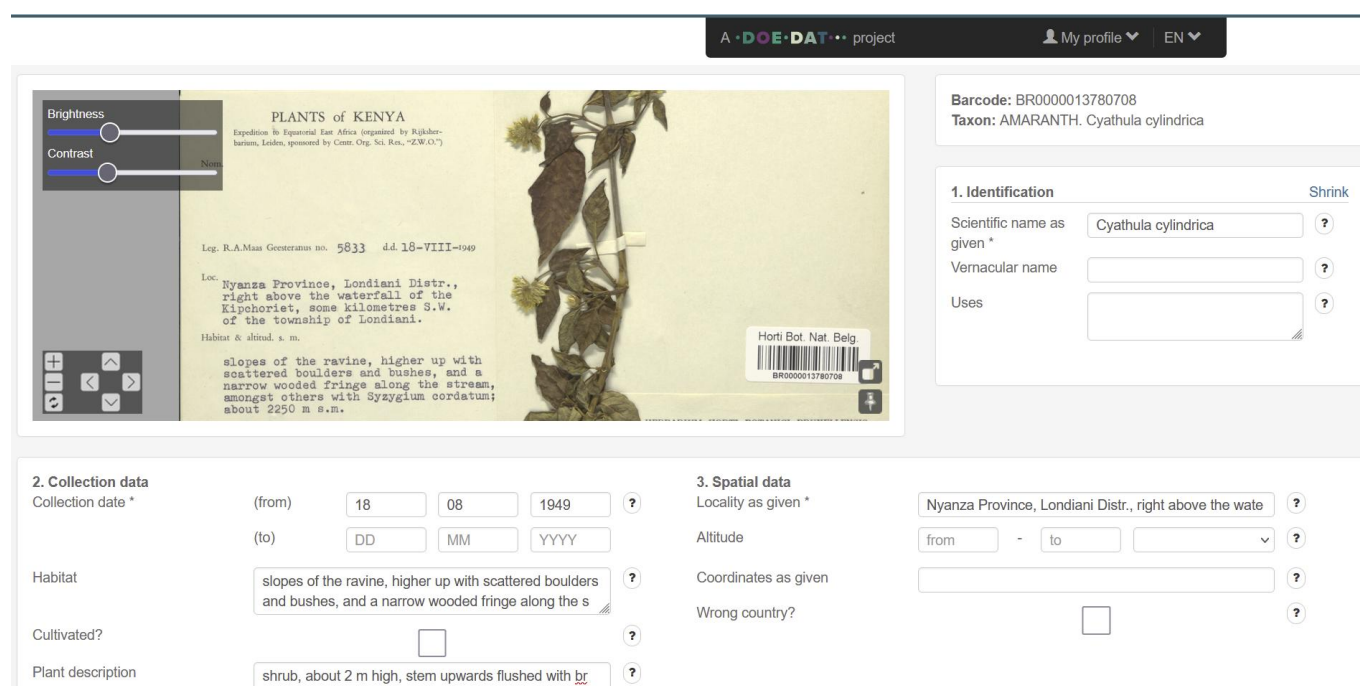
A · DOE · DAT ··· project

My profile

EN

Brightness

Contrast

PLANTS of KENYA

Expedition to Equatorial East Africa (organized by Rijksherbarium, Leiden, sponsored by Centr. Org. Sci. Res., "Z.W.O.")

Nom.

Leg. R.A.Maas Geesteranus no. 5833 d.d. 18-VIII-1949

Loc. Nyanza Province, Londiani Distr., right above the waterfall of the Kipchoriet, some kilometres S.W. of the township of Londiani.

Habitat & altitud. s. m.

slopes of the ravine, higher up with scattered boulders and bushes, and a narrow wooded fringe along the stream, amongst others with Syzygium cordatum; about 2250 m s.m.

Horti Bot. Nat. Belg.

BR0000013780708

Barcode: BR0000013780708
Taxon: AMARANTH. Cyathula cylindrica

1. Identification

Shrink

Scientific name as given *

Cyathula cylindrica

?

Vernacular name

?

Uses

?

2. Collection data

Collection date *

(from)

18

08

1949

?

(to)

DD

MM

YYYY

Habitat

slopes of the ravine, higher up with scattered boulders and bushes, and a narrow wooded fringe along the s

?

Cultivated?

?

Plant description

shrub, about 2 m high, stem upwards flushed with br

?

3. Spatial data

Locality as given *

Nyanza Province, Londiani Distr., right above the wate

?

Altitude

from

-

to

?

Coordinates as given

?

Wrong country?

?